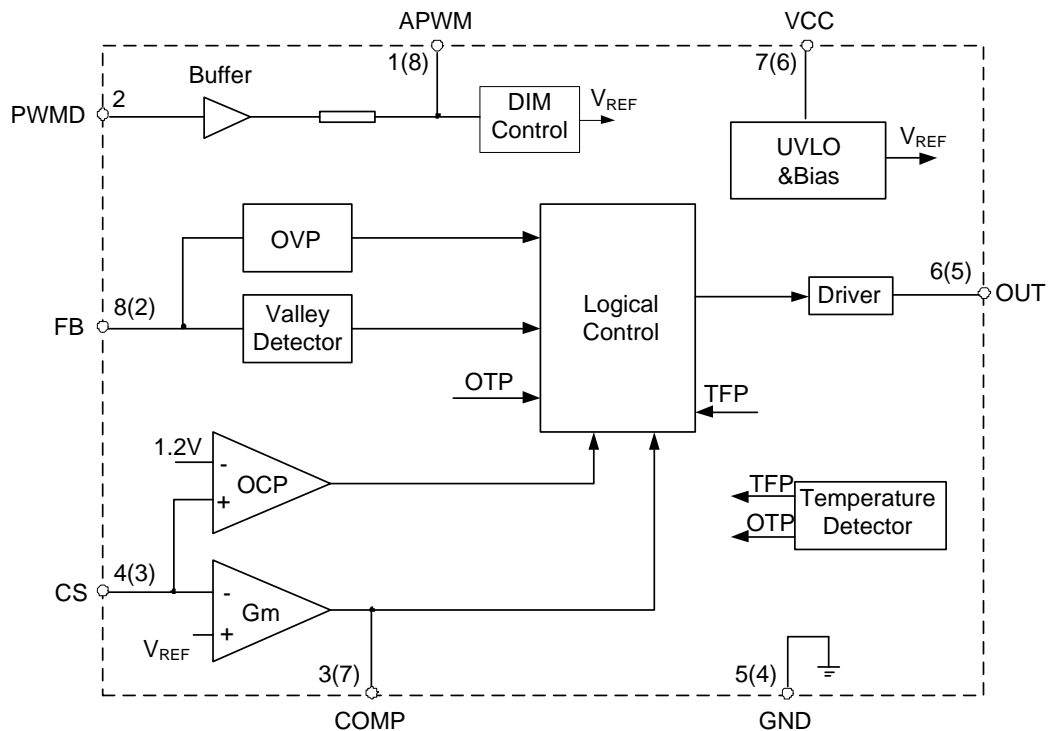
APWM
VCC
1(8)
7(6)
Buffer
PWMD
2
DIM Control
$V_{REF}$
UVLO &Bias
$V_{REF}$
OVP
Logical Control
6(5)
Driver
OUT
FB
8(2)
Valley Detector
OTP
TFP
1.2V
-
OCP
+
TFP
Temperature Detector
OTP
CS
4(3)
-
Gm
+
$V_{REF}$
3(7)
5(4)
COMP
GND